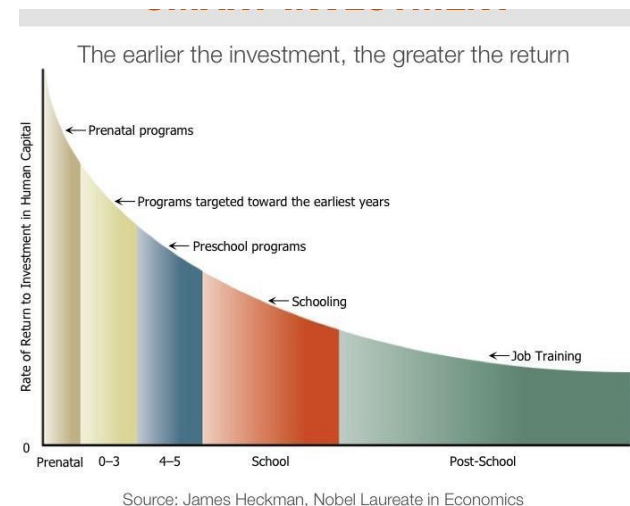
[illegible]

The earlier the investment, the greater the return

Rate of Return to Investment in Human Capital

← Prenatal programs

← Programs targeted toward the earliest years

← Preschool programs

← Schooling

← Job Training

0

Prenatal 0–3 4–5 School Post-School

Source: James Heckman, Nobel Laureate in Economics